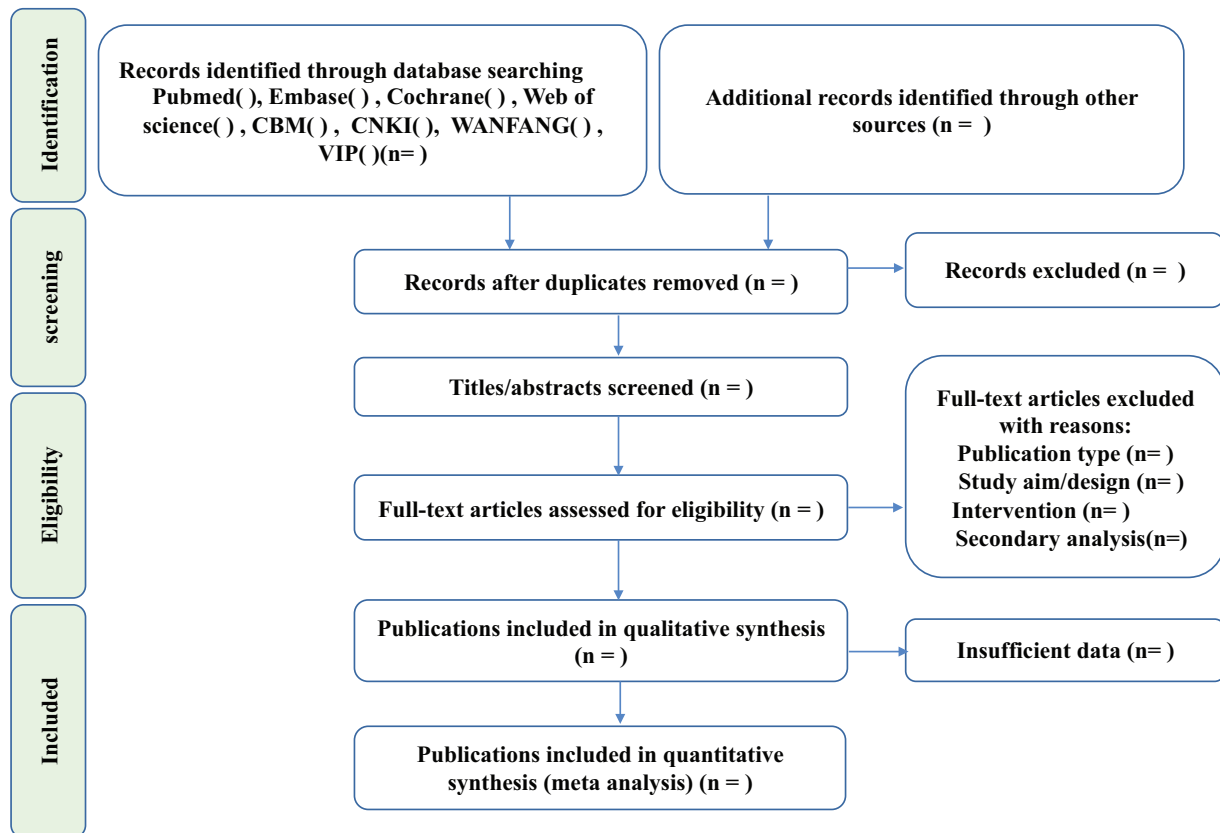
Identification

Records identified through database searching
Pubmed( ), Embase( ) , Cochrane( ) , Web of science( ) , CBM( ) , CNKI( ), WANFANG( ) , VIP( )(n= )

Additional records identified through other sources (n = )

screening

Records after duplicates removed (n = )

Records excluded (n = )

Titles/abstracts screened (n = )

Eligibility

Full-text articles assessed for eligibility (n = )

Full-text articles excluded with reasons:
Publication type (n= )
Study aim/design (n= )
Intervention (n= )
Secondary analysis(n=)

Included

Publications included in qualitative synthesis (n = )

Insufficient data (n= )

Publications included in quantitative synthesis (meta analysis) (n = )